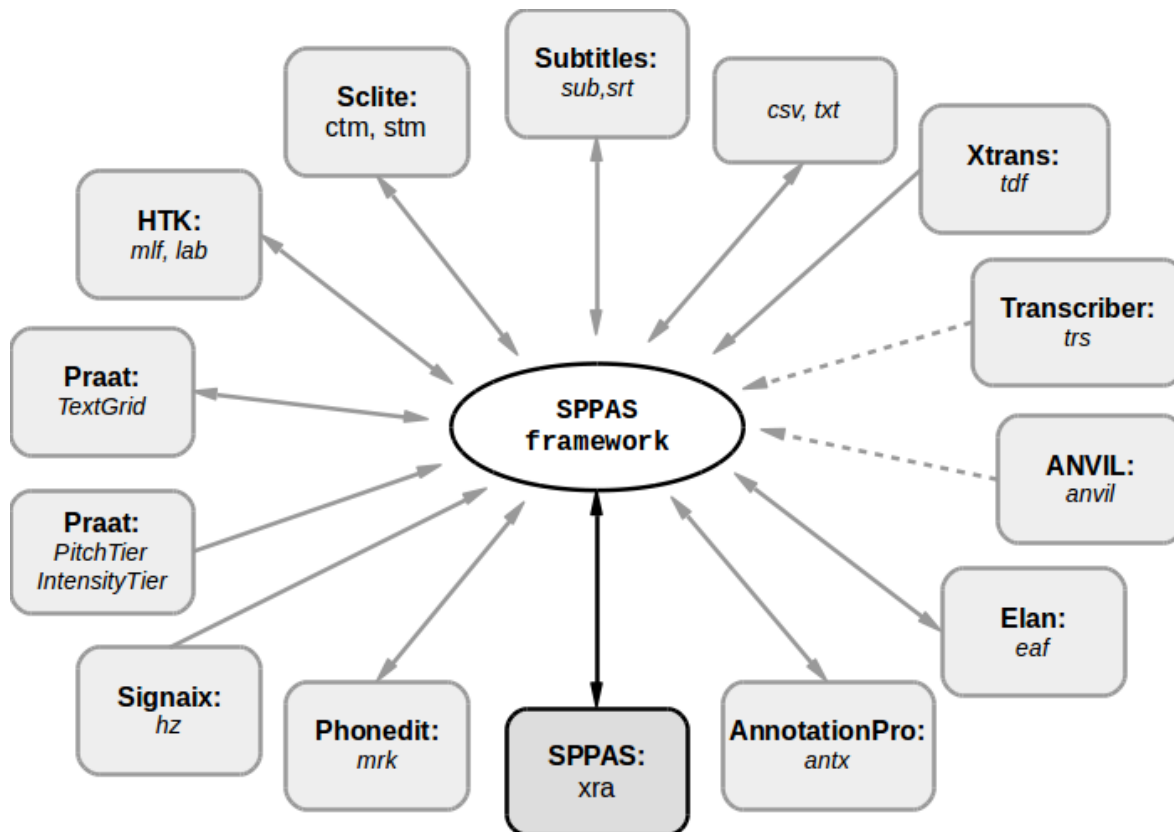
Subtitles:
sub,srt

Sclite:
ctm, stm

csv, txt

Xtrans:
tdf

HTK:
mlf, lab

Transcriber:
trs

Praat:
TextGrid

SPPAS
framework

ANVIL:
anvil

Praat:
PitchTier
IntensityTier

Elan:
eaf

Signaix:
hz

Phonedit:
mrk

SPPAS:
xra

AnnotationPro:
antx